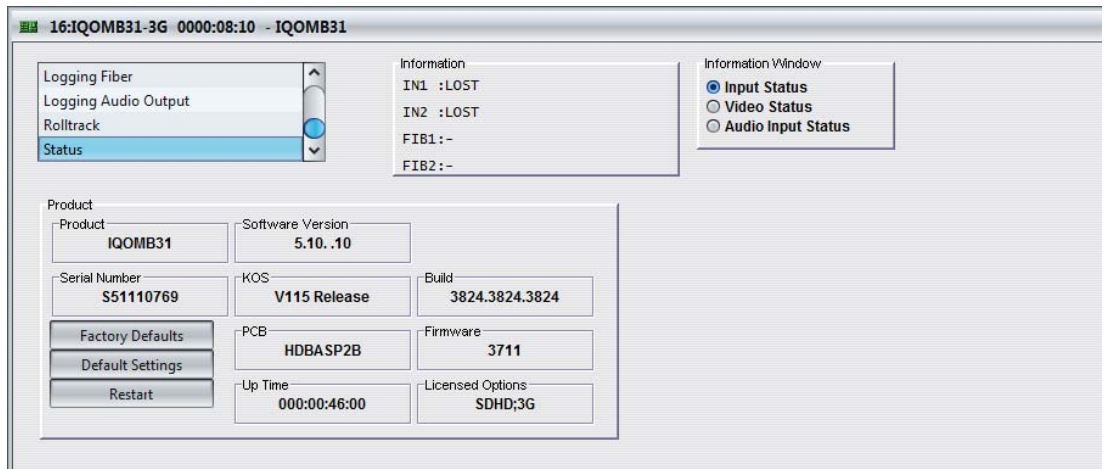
16:IQOMB31-3G 0000:08:10 - IQOMB31

Logging Fiber
Logging Audio Output
Rolltrack
Status

Information
IN1 :LOST
IN2 :LOST
FIB1:-
FIB2:-

Information Window
Input Status
Video Status
Audio Input Status

Product

Product
IQOMB31

Software Version
5.10. .10

Serial Number
S51110769

KOS
V115 Release

Build
3824.3824.3824

Factory Defaults
Default Settings
Restart

PCB
HDBASP2B

Firmware
3711

Up Time
000:00:46:00

Licensed Options
SDHD;3G